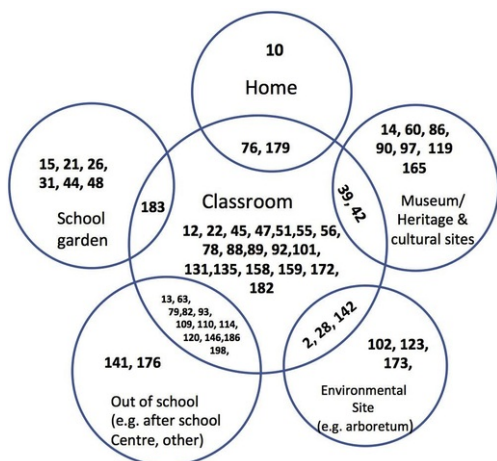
10

Home

76, 179

14, 60, 86, 90, 97, 119 165

Museum/ Heritage & cultural sites

39, 42

15, 21, 26, 31, 44, 48

School garden

183

Classroom

12, 22, 45, 47,51,55, 56, 78, 88,89, 92,101, 131,135, 158, 159, 172, 182

13, 63, 79,82, 93, 109, 110, 114, 120, 146,186 198,

2, 28, 142

141, 176

Out of school (e.g. after school Centre, other)

102, 123, 173,

Environmental Site (e.g. arboretum)